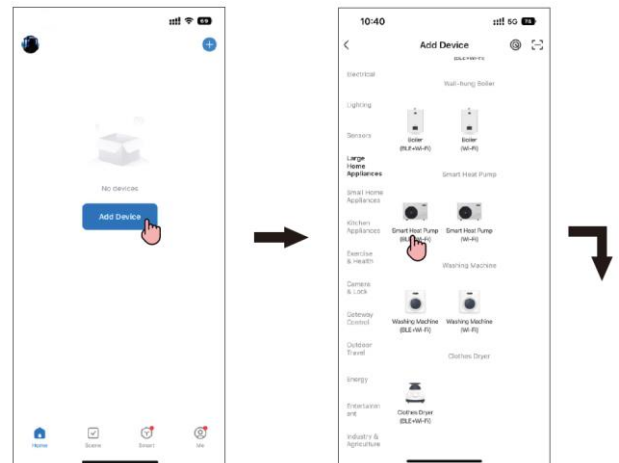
No devices

Add Device

Home Scene Smart Me

10:40

5G

Add Device

(BLE+Wi-Fi)

Electrical

Wall-hung Boiler

Lighting

Sensors

Boiler (BLE+Wi-Fi)

Boiler (Wi-Fi)

Large Home Appliances

Smart Heat Pump

Small Home Appliances

Kitchen Appliances

Smart Heat Pump (BLE+Wi-Fi)

Smart Heat Pump (Wi-Fi)

Exercise & Health

Washing Machine

Camera & Lock

Gateway Control

Washing Machine (BLE+Wi-Fi)

Washing Machine (Wi-Fi)

Outdoor Travel

Clothes Dryer

Energy

Entertainment

Clothes Dryer (BLE+Wi-Fi)

Industry & Agriculture